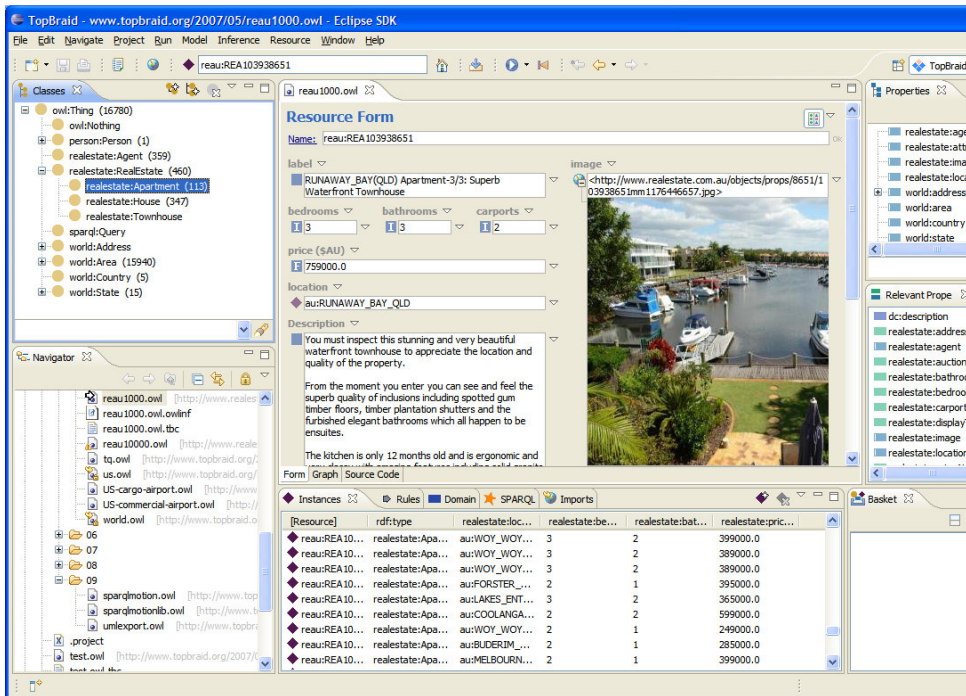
TopBraid - www.topbraid.org/2007/05/reau1000.owl - Eclipse SDK

File Edit Navigate Project Run Model Inference Resource Window Help

reau:REA103938651

TopBraid

Classes

owl:Thing (16780)
owl:Nothing
person:Person (1)
realestate:Agent (359)
realestate:RealEstate (460)
realestate:Apartment (113)
realestate:House (347)
realestate:Townhouse
sparql:Query
world:Address
world:Area (15940)
world:Country (5)
world:State (15)

Navigator

reau1000.owl [http://www.reales
reau1000.owl.owlinf
reau1000.owl.tbc
reau10000.owl [http://www.reale
tq.owl [http://www.topbraid.org/2
us.owl [http://www.topbraid.org/2
US-cargo-airport.owl [http://www
US-commercial-airport.owl [http://www
world.owl [http://www.topbraid.o
06
07
08
09
sparqlmotion.owl [http://www.top
sparqlmotionlib.owl [http://www.t
umlexport.owl [http://www.topbra
.project
test.owl [http://www.topbraid.org/2007/0
test.owl.tbc

reau1000.owl

Resource Form

Name: reau:REA103938651

label
RUNAWAY_BAY(QLD) Apartment-3/3: Superb Waterfront Townhouse

image
<http://www.realestate.com.au/objects/props/8651/103938651mm1176446657.jpg>

bedrooms
3
bathrooms
3
carports
2

price ($AU)
759000.0

location
au:RUNAWAY_BAY_QLD

Description
You must inspect this stunning and very beautiful waterfront townhouse to appreciate the location and quality of the property.

From the moment you enter you can see and feel the superb quality of inclusions including spotted gum timber floors, timber plantation shutters and the furbished elegant bathrooms which all happen to be ensuites.

The kitchen is only 12 months old and is ergonomic and

Form Graph Source Code

Properties

realestate:age
realestate:att
realestate:ima
realestate:loca
world:address
world:area
world:country
world:state

Relevant Prope

dc:description
realestate:addres
realestate:agent
realestate:auction
realestate:bathro
realestate:bedro
realestate:carport
realestate:display
realestate:image
realestate:location

Instances Rules Domain SPARQL Imports

| [Resource] | rdf:type | realestate:loc... | realestate:be... | realestate:bat... | realestate:pric... |
|---|---|---|---|---|---|
| reau:REA10... | realestate:Apa... | au:WOY_WOY... | 3 | 2 | 399000.0 |
| reau:REA10... | realestate:Apa... | au:WOY_WOY... | 3 | 2 | 389000.0 |
| reau:REA10... | realestate:Apa... | au:WOY_WOY... | 3 | 2 | 389000.0 |
| reau:REA10... | realestate:Apa... | au:FORSTER_... | 2 | 1 | 395000.0 |
| reau:REA10... | realestate:Apa... | au:LAKES_ENT... | 3 | 2 | 365000.0 |
| reau:REA10... | realestate:Apa... | au:COOLANGA... | 2 | 2 | 599000.0 |
| reau:REA10... | realestate:Apa... | au:WOY_WOY... | 2 | 1 | 249000.0 |
| reau:REA10... | realestate:Apa... | au:BUDERIM_... | 2 | 1 | 285000.0 |
| reau:REA10... | realestate:Apa... | au:MELBOURN... | 2 | 1 | 399000.0 |

Basket